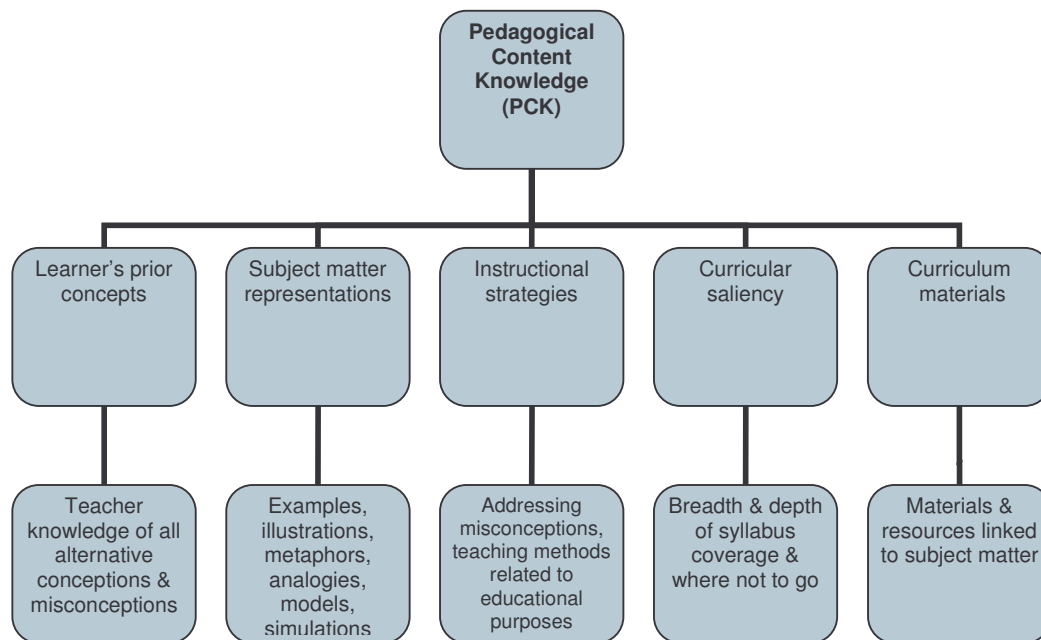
Pedagogical Content Knowledge (PCK)

Learner's prior concepts

Subject matter representations

Instructional strategies

Curricular saliency

Curriculum materials

Teacher knowledge of all alternative conceptions & misconceptions

Examples, illustrations, metaphors, analogies, models, simulations

Addressing misconceptions, teaching methods related to educational purposes

Breadth & depth of syllabus coverage & where not to go

Materials & resources linked to subject matter